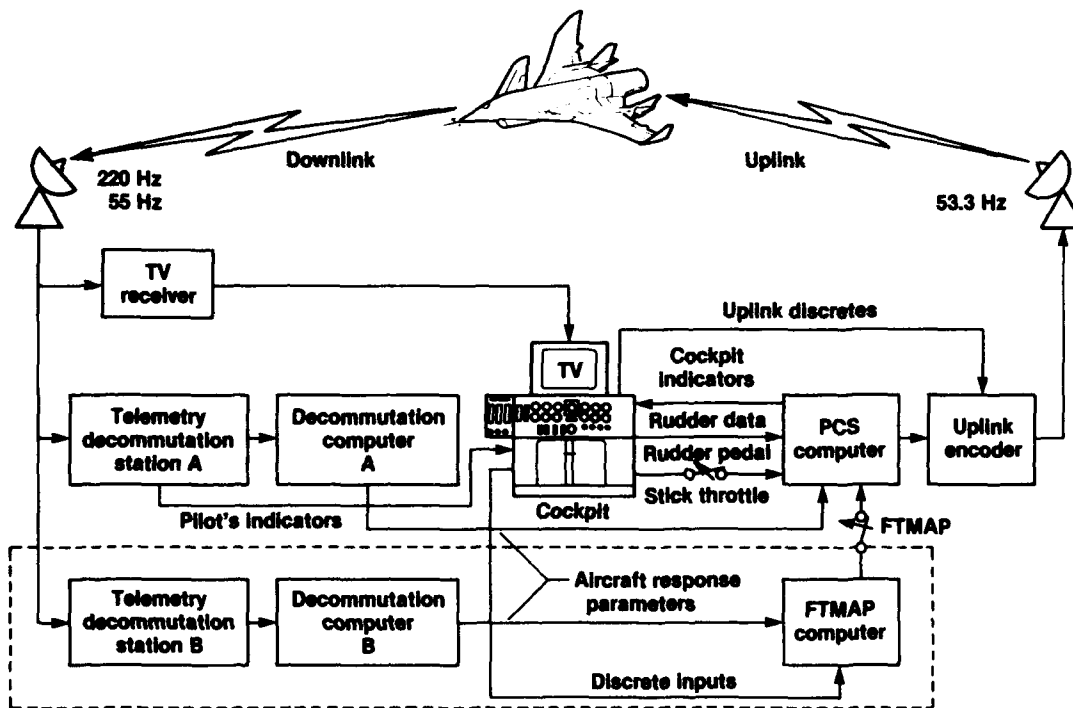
Downlink

Uplink

220 Hz
55 Hz

53.3 Hz

TV receiver

Uplink discretes

TV

Cockpit indicators

Telemetry decommutation station A

Decommutation computer A

Rudder data

Rudder pedal

Stick throttle

PCS computer

Uplink encoder

Cockpit

Pilot's indicators

FTMAP

Telemetry decommutation station B

Decommutation computer B

Aircraft response parameters

FTMAP computer

Discrete inputs